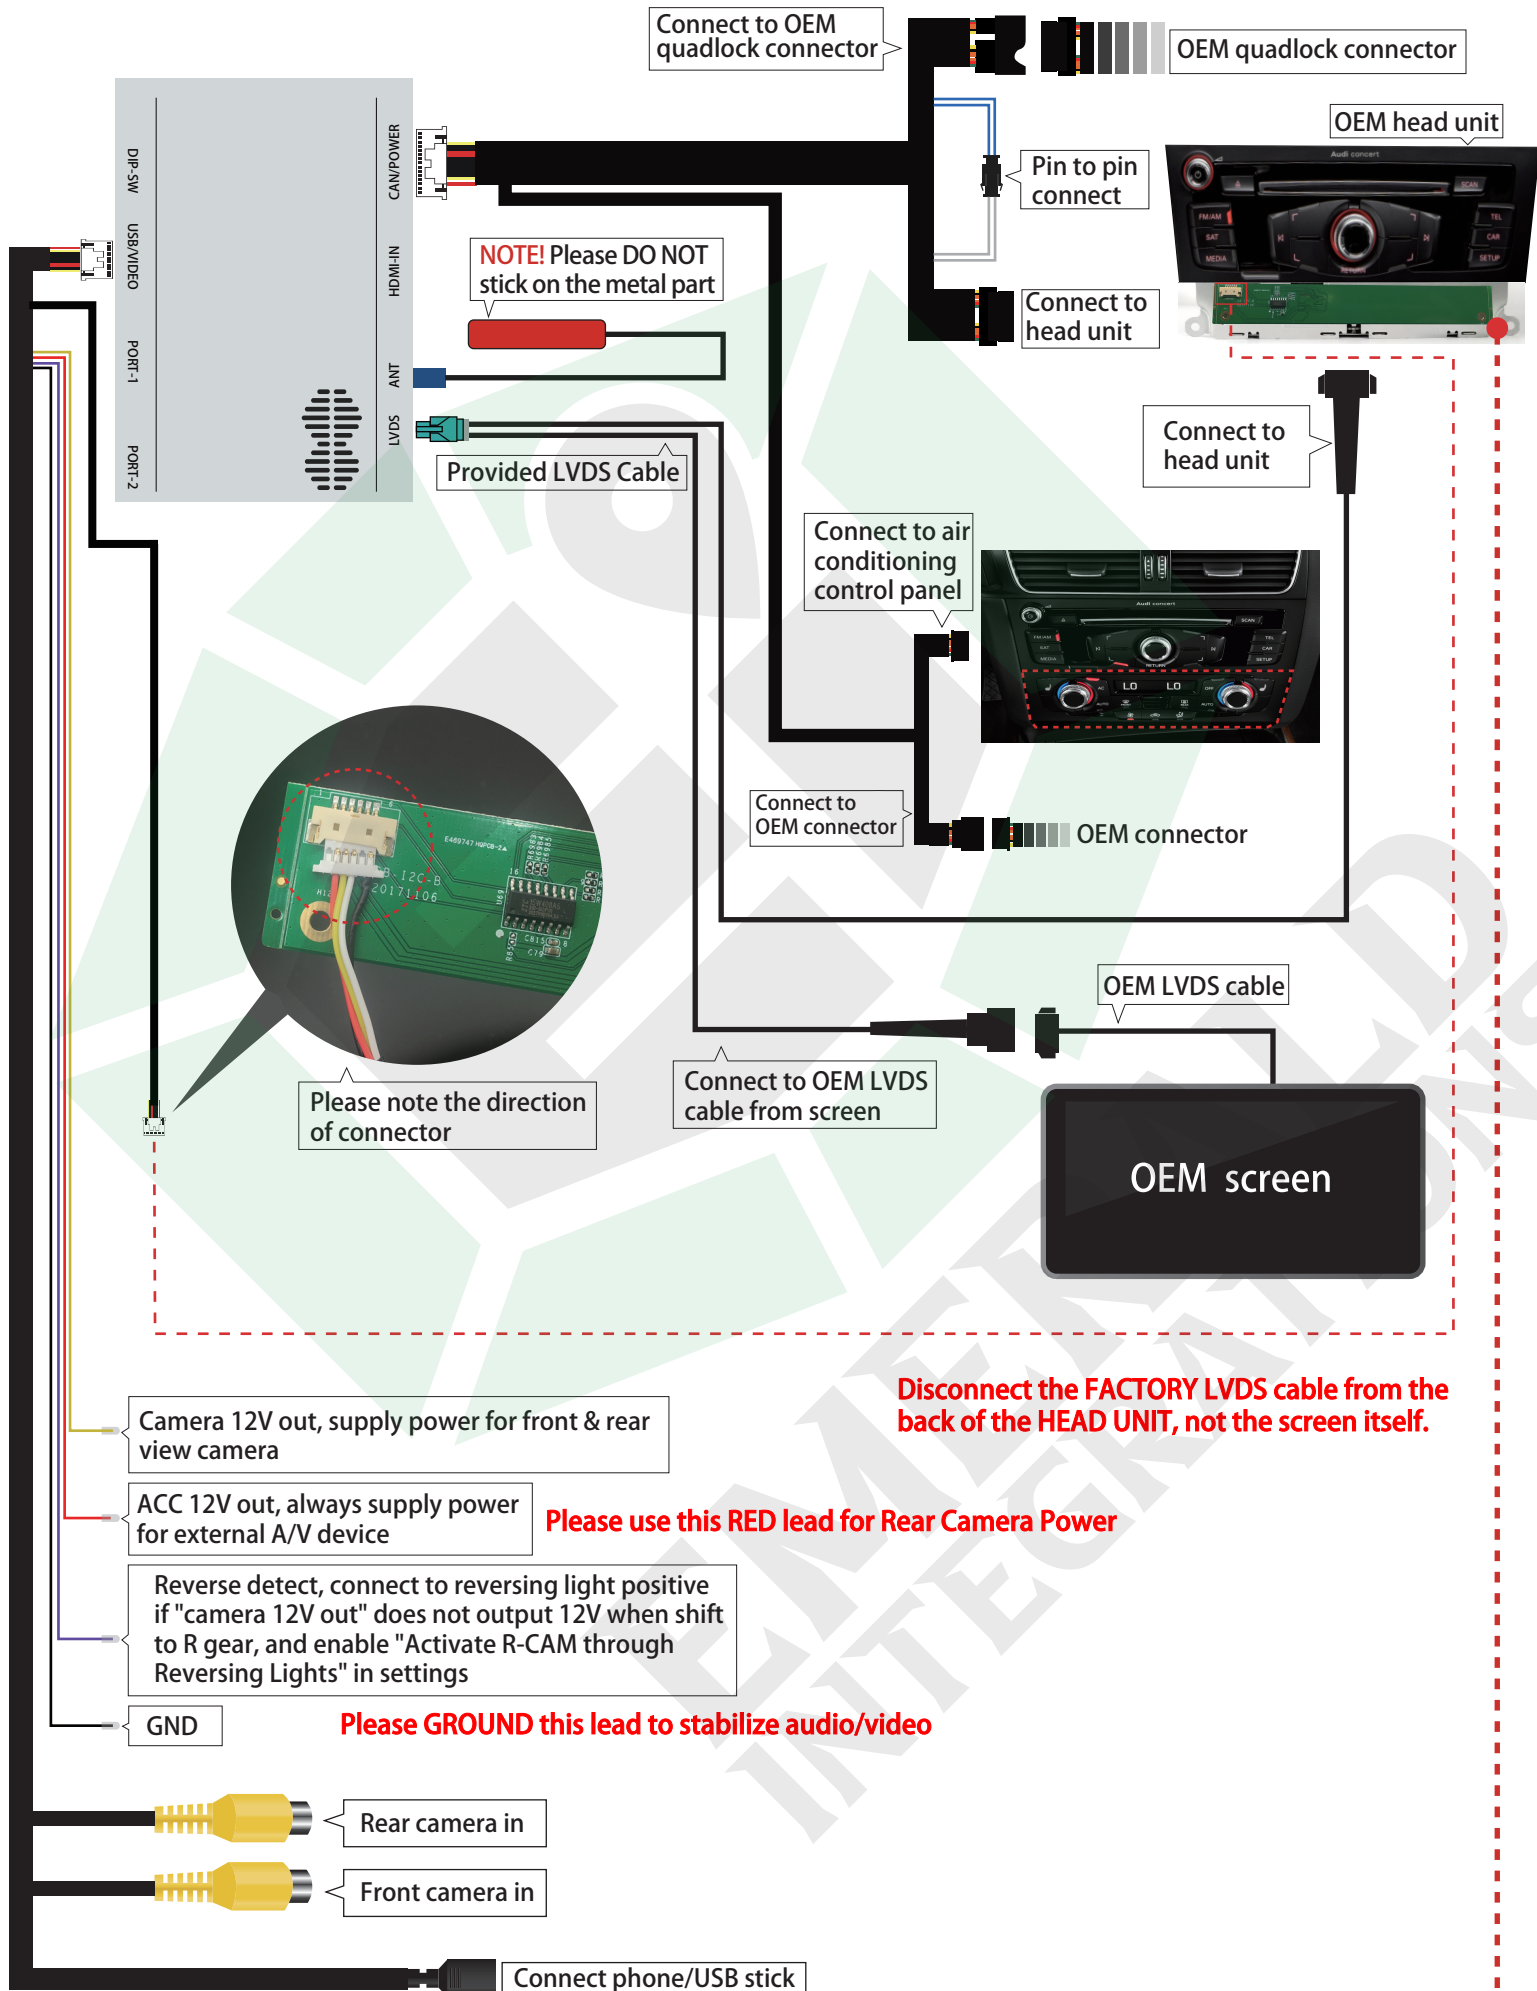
Connect to OEM quadlock connector

OEM quadlock connector

OEM head unit

DIP-SW

USB/VIDEO

PORT-1

PORT-2

CAN/POWER

HDMI-IN

ANT

LVDS

Pin to pin connect

NOTE! Please DO NOT stick on the metal part

Connect to head unit

Provided LVDS Cable

Connect to head unit

Connect to air conditioning control panel

Connect to OEM connector

OEM connector

OEM LVDS cable

Please note the direction of connector

Connect to OEM LVDS cable from screen

OEM screen

Disconnect the FACTORY LVDS cable from the back of the HEAD UNIT, not the screen itself.

Camera 12V out, supply power for front & rear view camera

ACC 12V out, always supply power for external A/V device

Please use this RED lead for Rear Camera Power

Reverse detect, connect to reversing light positive if "camera 12V out" does not output 12V when shift to R gear, and enable "Activate R-CAM through Reversing Lights" in settings

GND

Please GROUND this lead to stabilize audio/video

Rear camera in

Front camera in

Connect phone/USB stick